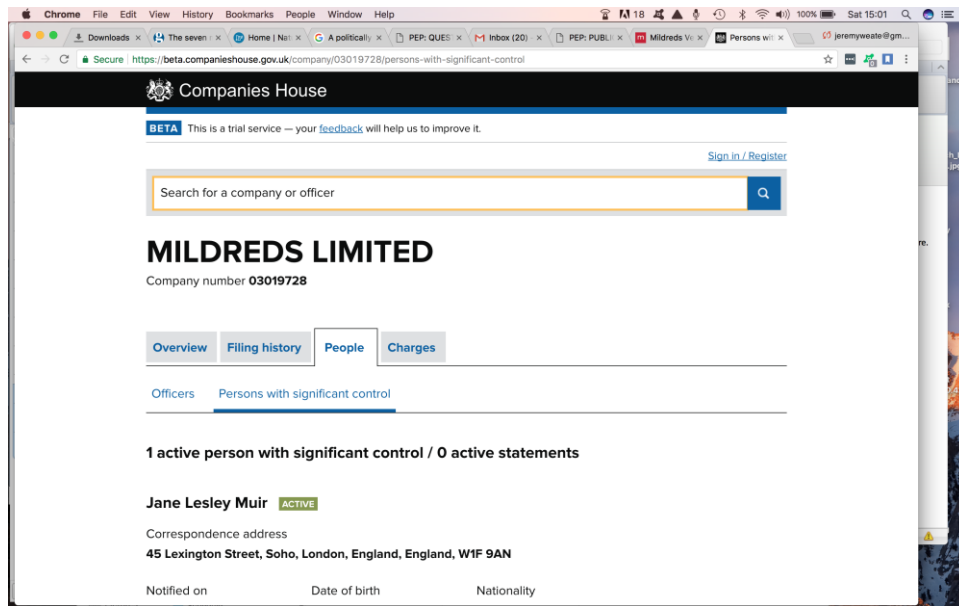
Chrome File Edit View History Bookmarks People Window Help

18 100% Sat 15:01

Downloads × The seven × Home | Nat × A politically × PEP: QUES × Inbox (20) × PEP: PUBL × Mildreds V × Persons wi ×

jeremyweate@gm...

Secure | https://beta.companieshouse.gov.uk/company/03019728/persons-with-significant-control

Companies House

BETA This is a trial service — your feedback will help us to improve it.

Sign in / Register

Search for a company or officer

MILDREDS LIMITED

Company number 03019728

Overview Filing history People Charges

Officers Persons with significant control

1 active person with significant control / 0 active statements

Jane Lesley Muir ACTIVE

Correspondence address

45 Lexington Street, Soho, London, England, England, W1F 9AN

Notified on Date of birth Nationality